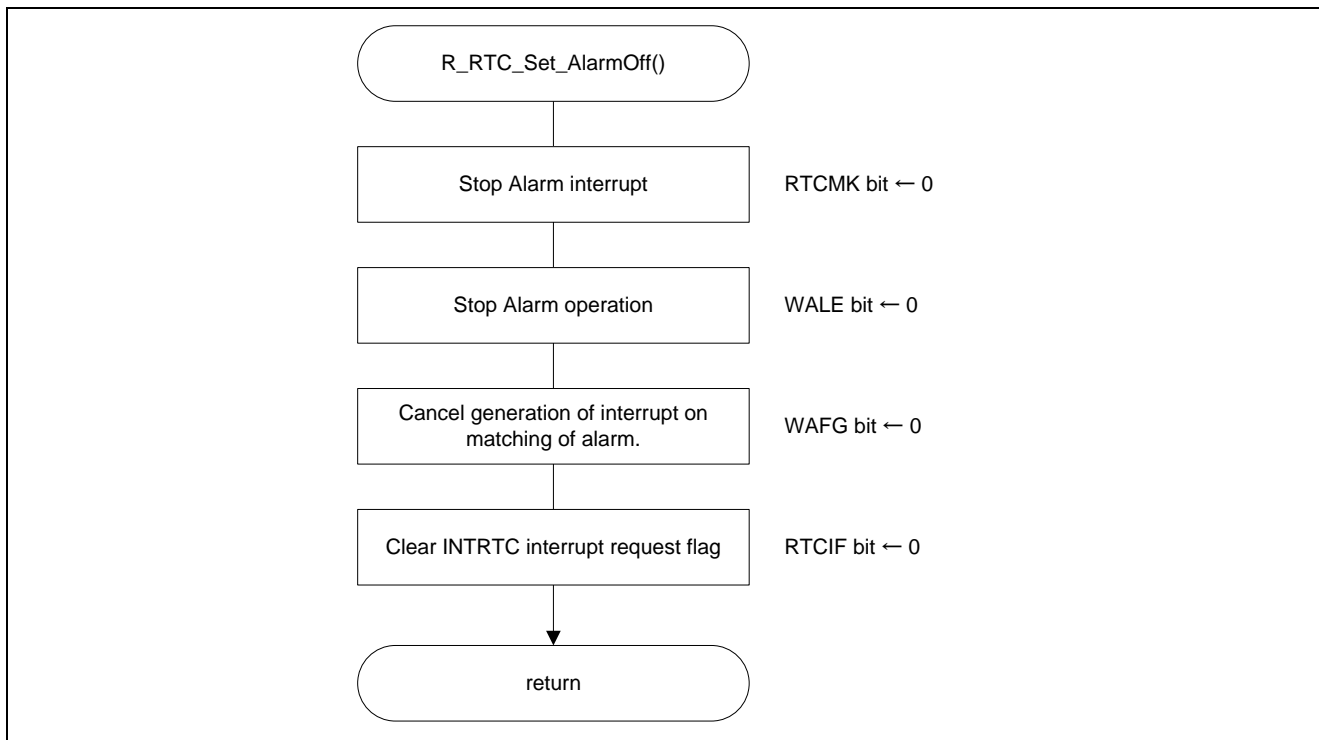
R_RTC_Set_AlarmOff()

Stop Alarm interrupt

RTCMK bit ← 0

Stop Alarm operation

WALE bit ← 0

Cancel generation of interrupt on matching of alarm.

WAFG bit ← 0

Clear INTRTC interrupt request flag

RTCIF bit ← 0

return